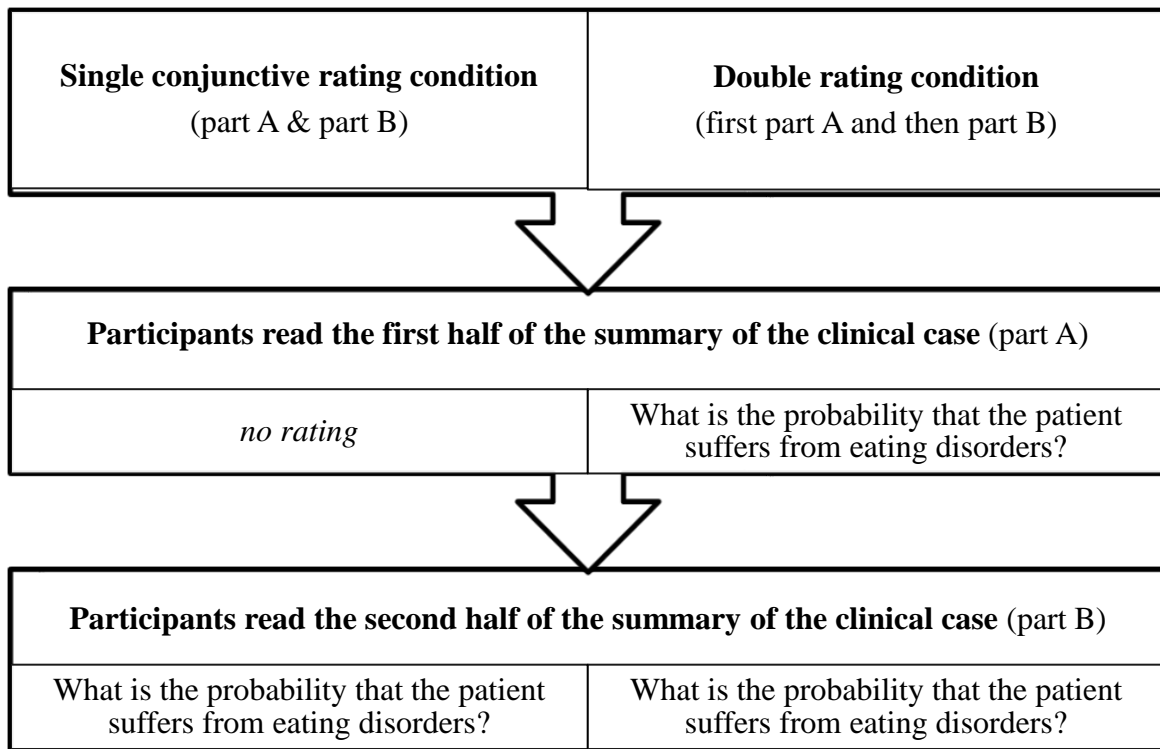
**Single conjunctive rating condition**
(part A & part B)

**Double rating condition**
(first part A and then part B)

**Participants read the first half of the summary of the clinical case** (part A)

*no rating*

What is the probability that the patient suffers from eating disorders?

**Participants read the second half of the summary of the clinical case** (part B)

What is the probability that the patient suffers from eating disorders?

What is the probability that the patient suffers from eating disorders?